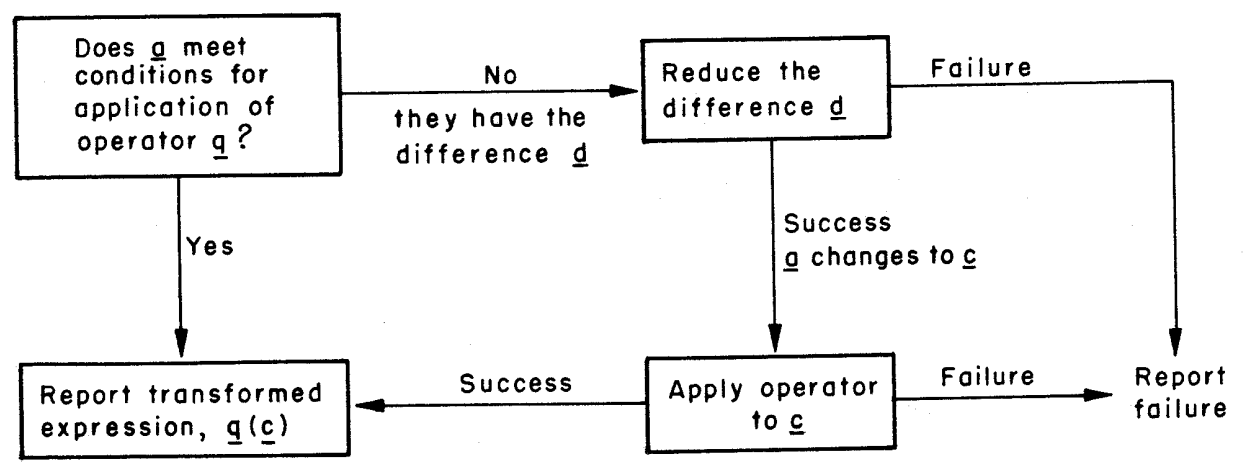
Does a meet conditions for application of operator q?

No
they have the difference d

Reduce the difference d

Failure

Yes

Success
a changes to c

Report transformed expression, q(c)

Success

Apply operator to c

Failure

Report failure